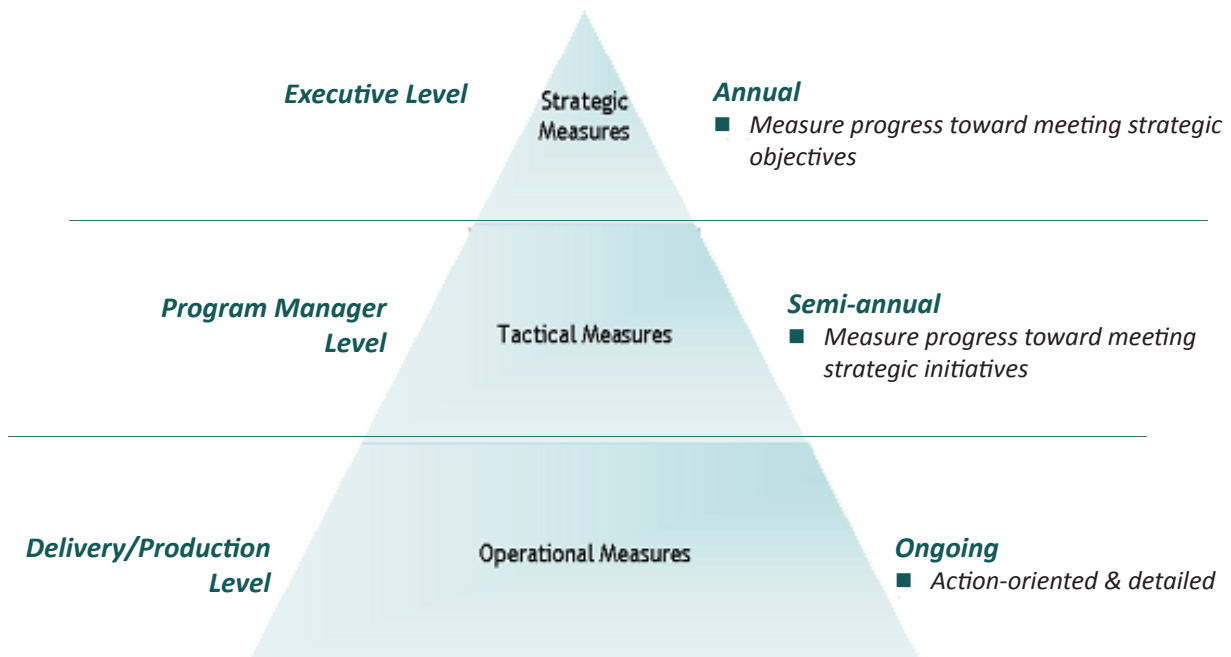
Executive Level

Strategic Measures

Annual
■ Measure progress toward meeting strategic objectives

Program Manager Level

Tactical Measures

Semi-annual
■ Measure progress toward meeting strategic initiatives

Delivery/Production Level

Operational Measures

Ongoing
■ Action-oriented & detailed